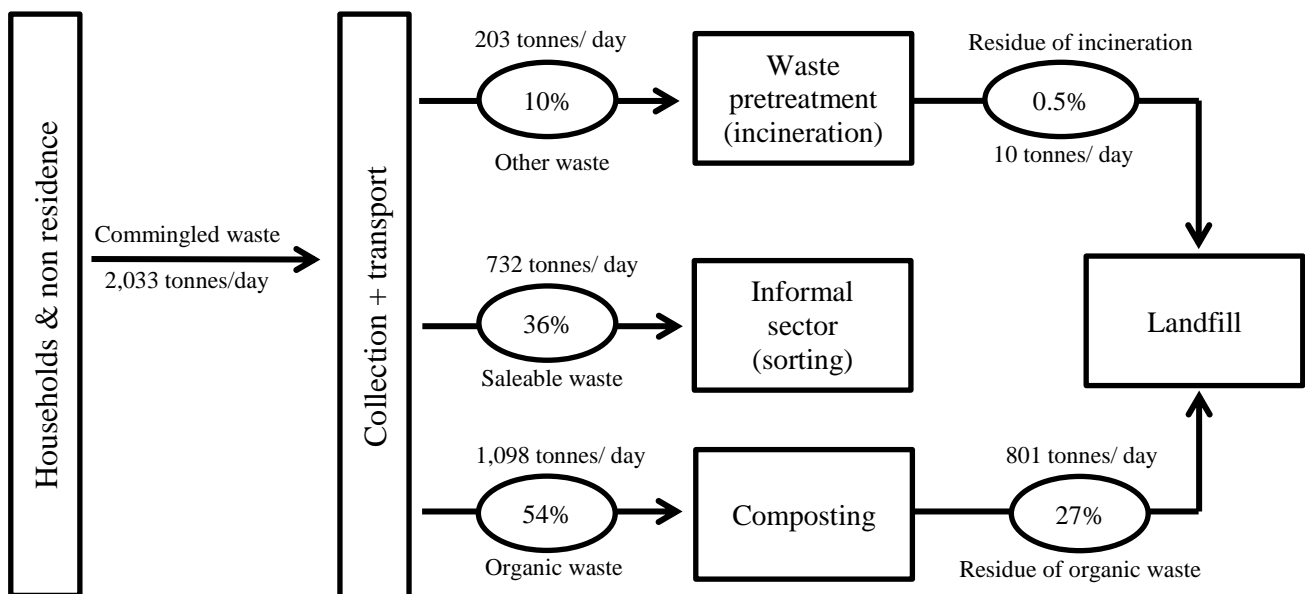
Households & non residence

Commingled waste
2,033 tonnes/day

Collection + transport

203 tonnes/ day
10%
Other waste

Waste pretreatment (incineration)

Residue of incineration
0.5%
10 tonnes/ day

732 tonnes/ day
36%
Saleable waste

Informal sector (sorting)

Landfill

1,098 tonnes/ day
54%
Organic waste

Composting

801 tonnes/ day
27%
Residue of organic waste